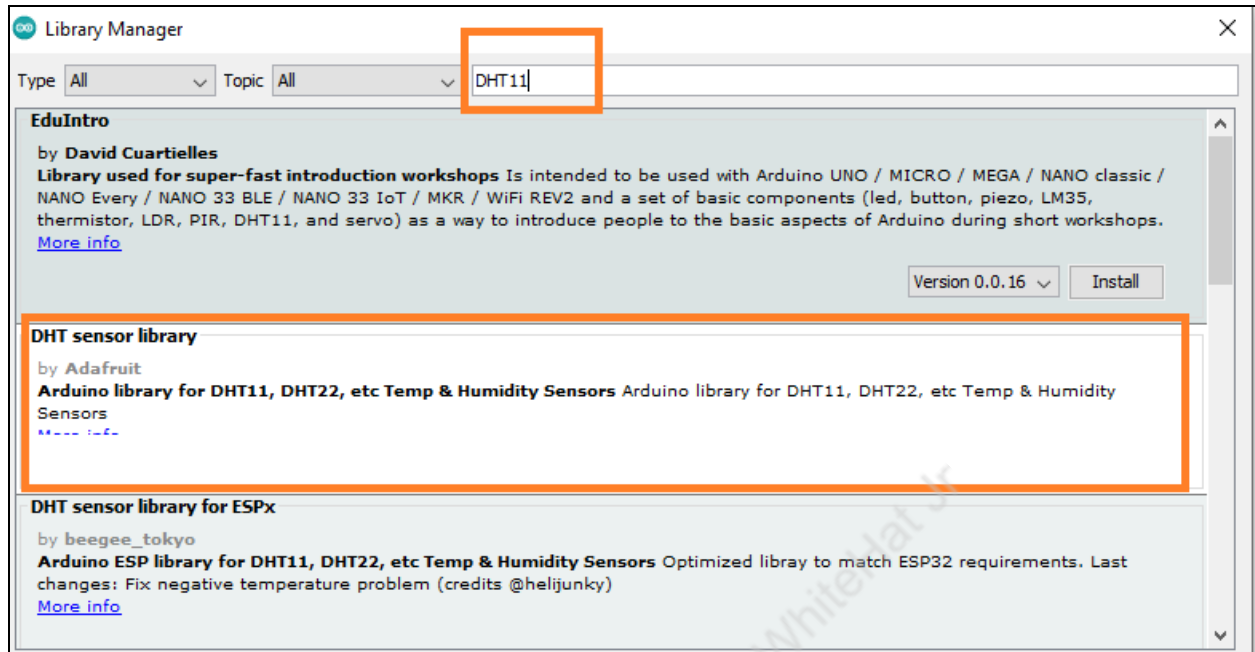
Library Manager

Type All Topic All DHT11

EduIntro

by David Cuartielles
Library used for super-fast introduction workshops Is intended to be used with Arduino UNO / MICRO / MEGA / NANO classic / NANO Every / NANO 33 BLE / NANO 33 IoT / MKR / WiFi REV2 and a set of basic components (led, button, piezo, LM35, thermistor, LDR, PIR, DHT11, and servo) as a way to introduce people to the basic aspects of Arduino during short workshops.
More info

Version 0.0.16 Install

DHT sensor library

by Adafruit
Arduino library for DHT11, DHT22, etc Temp & Humidity Sensors Arduino library for DHT11, DHT22, etc Temp & Humidity Sensors
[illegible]

DHT sensor library for ESPx

by beegee_tokyo
Arduino ESP library for DHT11, DHT22, etc Temp & Humidity Sensors Optimized libray to match ESP32 requirements. Last changes: Fix negative temperature problem (credits @helijunky)
More info

WhiteHat Jr